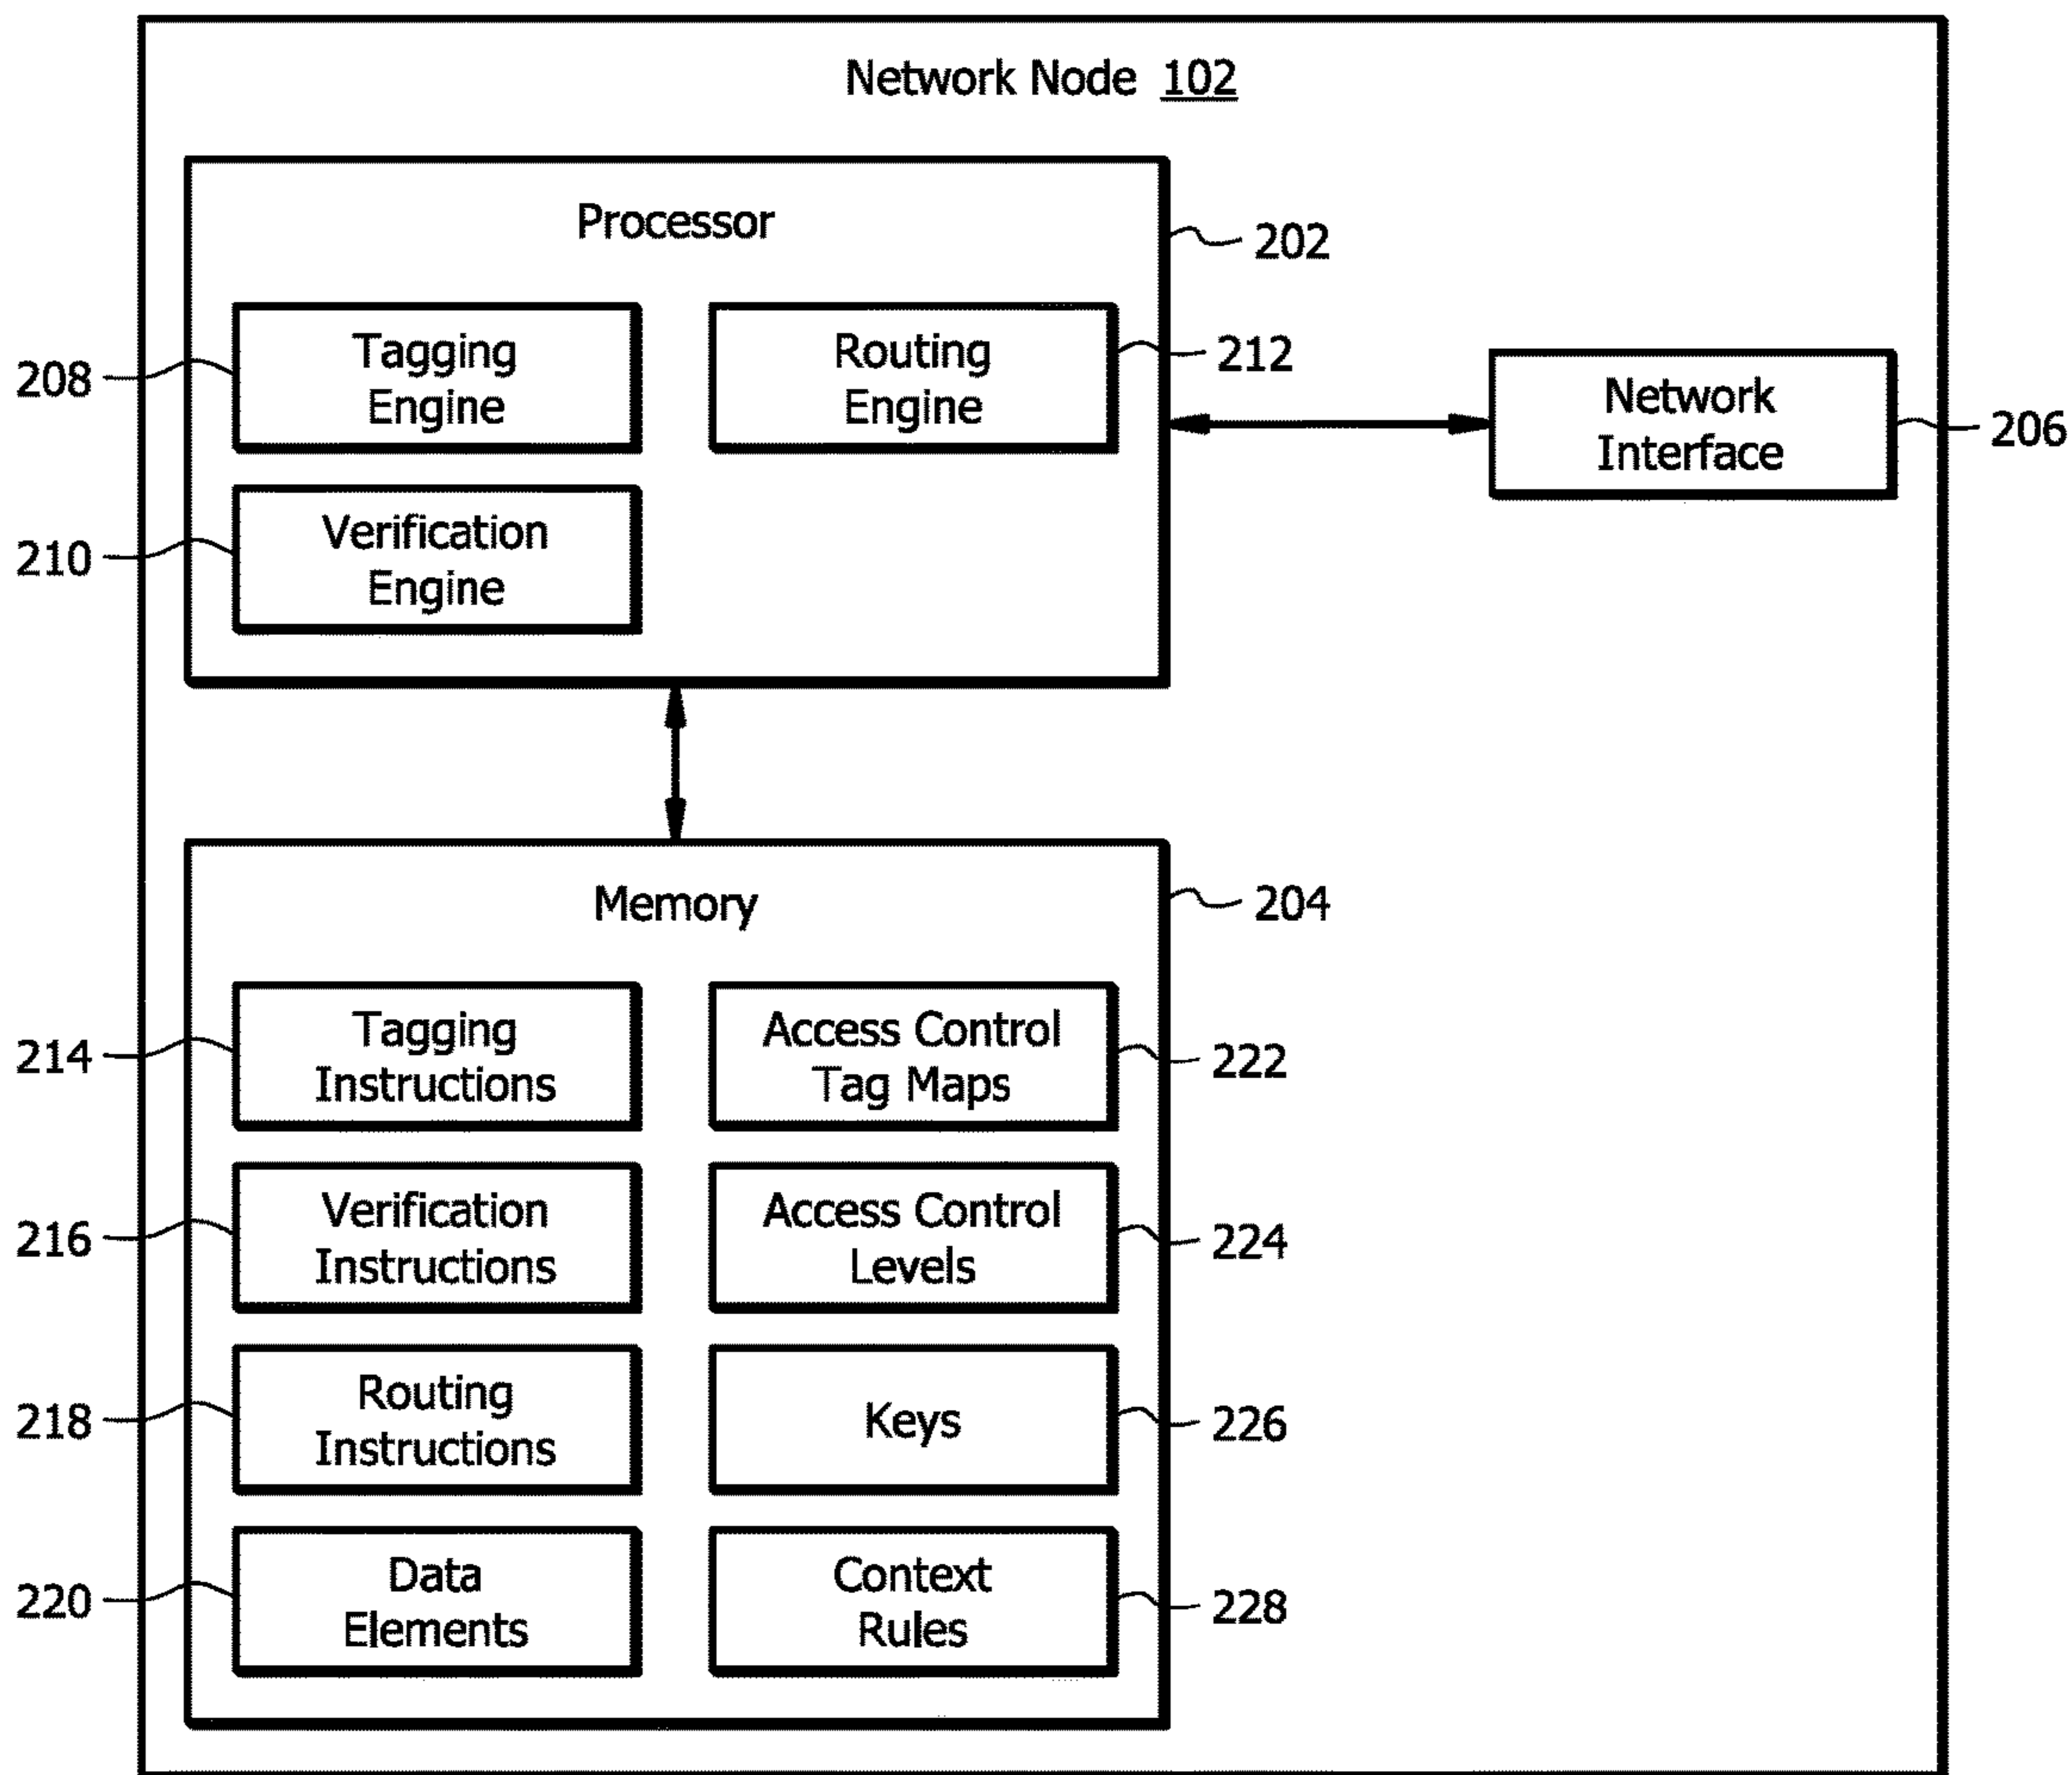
Network Node 102

Processor

202

208

Tagging Engine

Routing Engine

212

Network Interface

206

210

Verification Engine

Memory

204

214

Tagging Instructions

Access Control Tag Maps

222

216

Verification Instructions

Access Control Levels

224

218

Routing Instructions

Keys

226

220

Data Elements

Context Rules

228